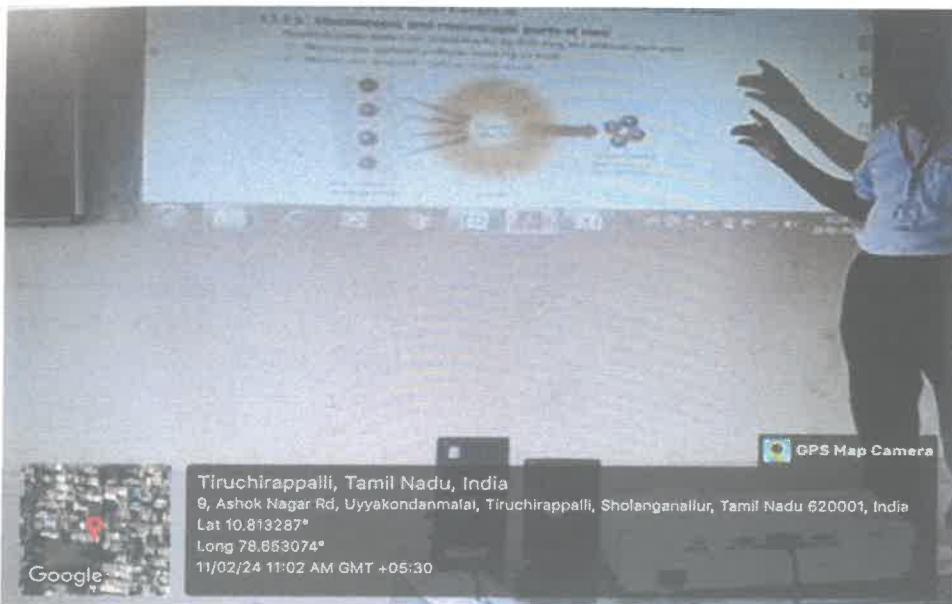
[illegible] Microscopic and macroscopic parts of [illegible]

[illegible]

GPS Map Camera

Tiruchirappalli, Tamil Nadu, India
9, Ashok Nagar Rd, Uyyakondanmalai, Tiruchirappalli, Sholanganallur, Tamil Nadu 620001, India
Lat 10.813287°
Long 78.653074°
11/02/24 11:02 AM GMT +05:30

Google